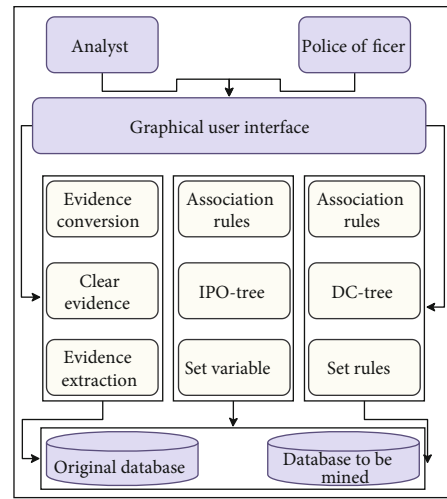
Analyst

Police of ficer

Graphical user interface

Evidence conversion

Clear evidence

Evidence extraction

Association rules

IPO-tree

Set variable

Association rules

DC-tree

Set rules

Original database

Database to be mined